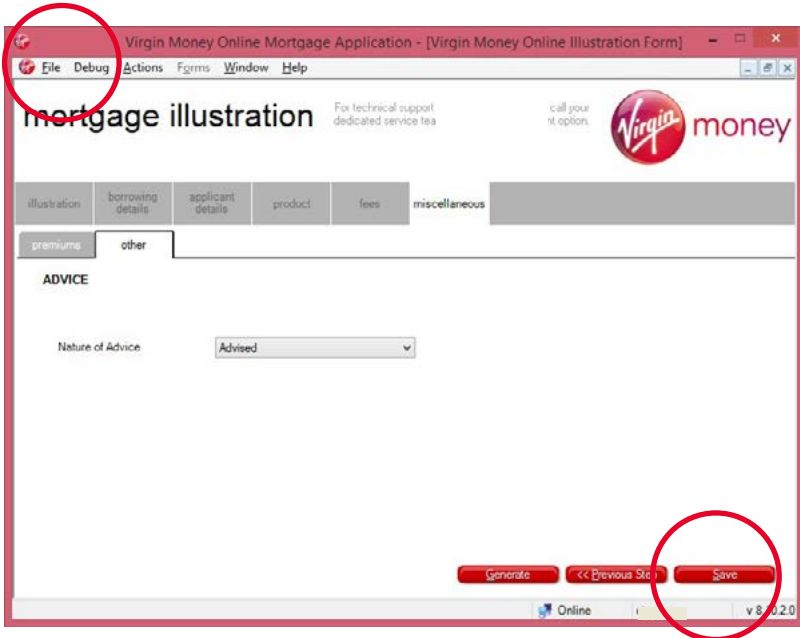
Virgin Money Online Mortgage Application - [Virgin Money Online Illustration Form]

File Debug Actions Forms Window Help

mortgage illustration

For technical support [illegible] call your dedicated service tea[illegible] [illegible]nt option.

Virgin money

illustration | borrowing details | applicant details | product | fees | miscellaneous

premiums | other

ADVICE

Nature of Advice Advised

Generate | << Previous Ste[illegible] | Save

Online

v 8.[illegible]0.2.0